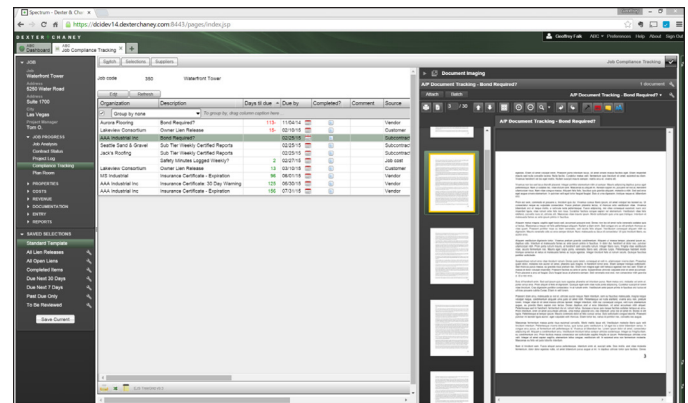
Spectrum - Dexter & Cha ×

https://dcidev14.dexterchaney.com:8443/pages/index.jsp

DEXTER + CHANEY

ABC Dashboard | ABC Job Compliance Tracking | +

Geoffrey Falk | ABC | Preferences | Help | About | Sign Out

JOB
Job
Waterfront Tower
Address
5280 Water Road
Address
Suite 1700
City
Las Vegas
Project Manager
Tom O.

JOB PROGRESS
Job Analysis
Contract Status
Project Log
Compliance Tracking
Plan Room

PROPERTIES
COSTS
REVENUE
DOCUMENTATION
ENTRY
REPORTS

SAVED SELECTIONS
Standard Template
All Lien Releases
All Open Liens
Completed Items
Due Next 30 Days
Due Next 7 Days
Past Due Only
To Be Reviewed

Save Current

Search | Selections | Suppliers

Job Compliance Tracking

Job code 350 Waterfront Tower

Edit | Refresh

| Organization | Description | Days til due | Due by | Completed? | Comment | Source |
|---|---|---|---|---|---|---|
| Aurora Flooring | Bond Required? | 115- | 11/04/14 | | | Vendor |
| Lakeview Consortium | Owner Lien Release | 15- | 02/16/15 | | | Customer |
| AAA Industrial Inc | Bond Required? | | 02/26/15 | | | Subcontract |
| Seattle Sand & Gravel | Sub Tier Weekly Certified Reports | | 02/25/15 | | | Subcontract |
| Jack's Roofing | Sub Tier Weekly Certified Reports | | 02/25/15 | | | Subcontract |
| | Safety Minutes Logged Weekly? | 3 | 02/27/15 | | | Job cost |
| Lakeview Consortium | Owner Lien Release | 13 | 03/13/15 | | | Customer |
| MS Industrial | Insurance Certificate - Expiration | 96 | 06/01/15 | | | Vendor |
| AAA Industrial Inc | Insurance Certificate: 30 Day Warning | 125 | 06/30/15 | | | Subcontract |
| AAA Industrial Inc | Insurance Certificate - Expiration | 156 | 07/31/15 | | | Subcontract |

Group by none | To group by, drag column caption here

Document Imaging

A/P Document Tracking - Bond Required?

Attach | Delete

1 document

A/P Document Tracking - Bond Required?

1 / 30

3